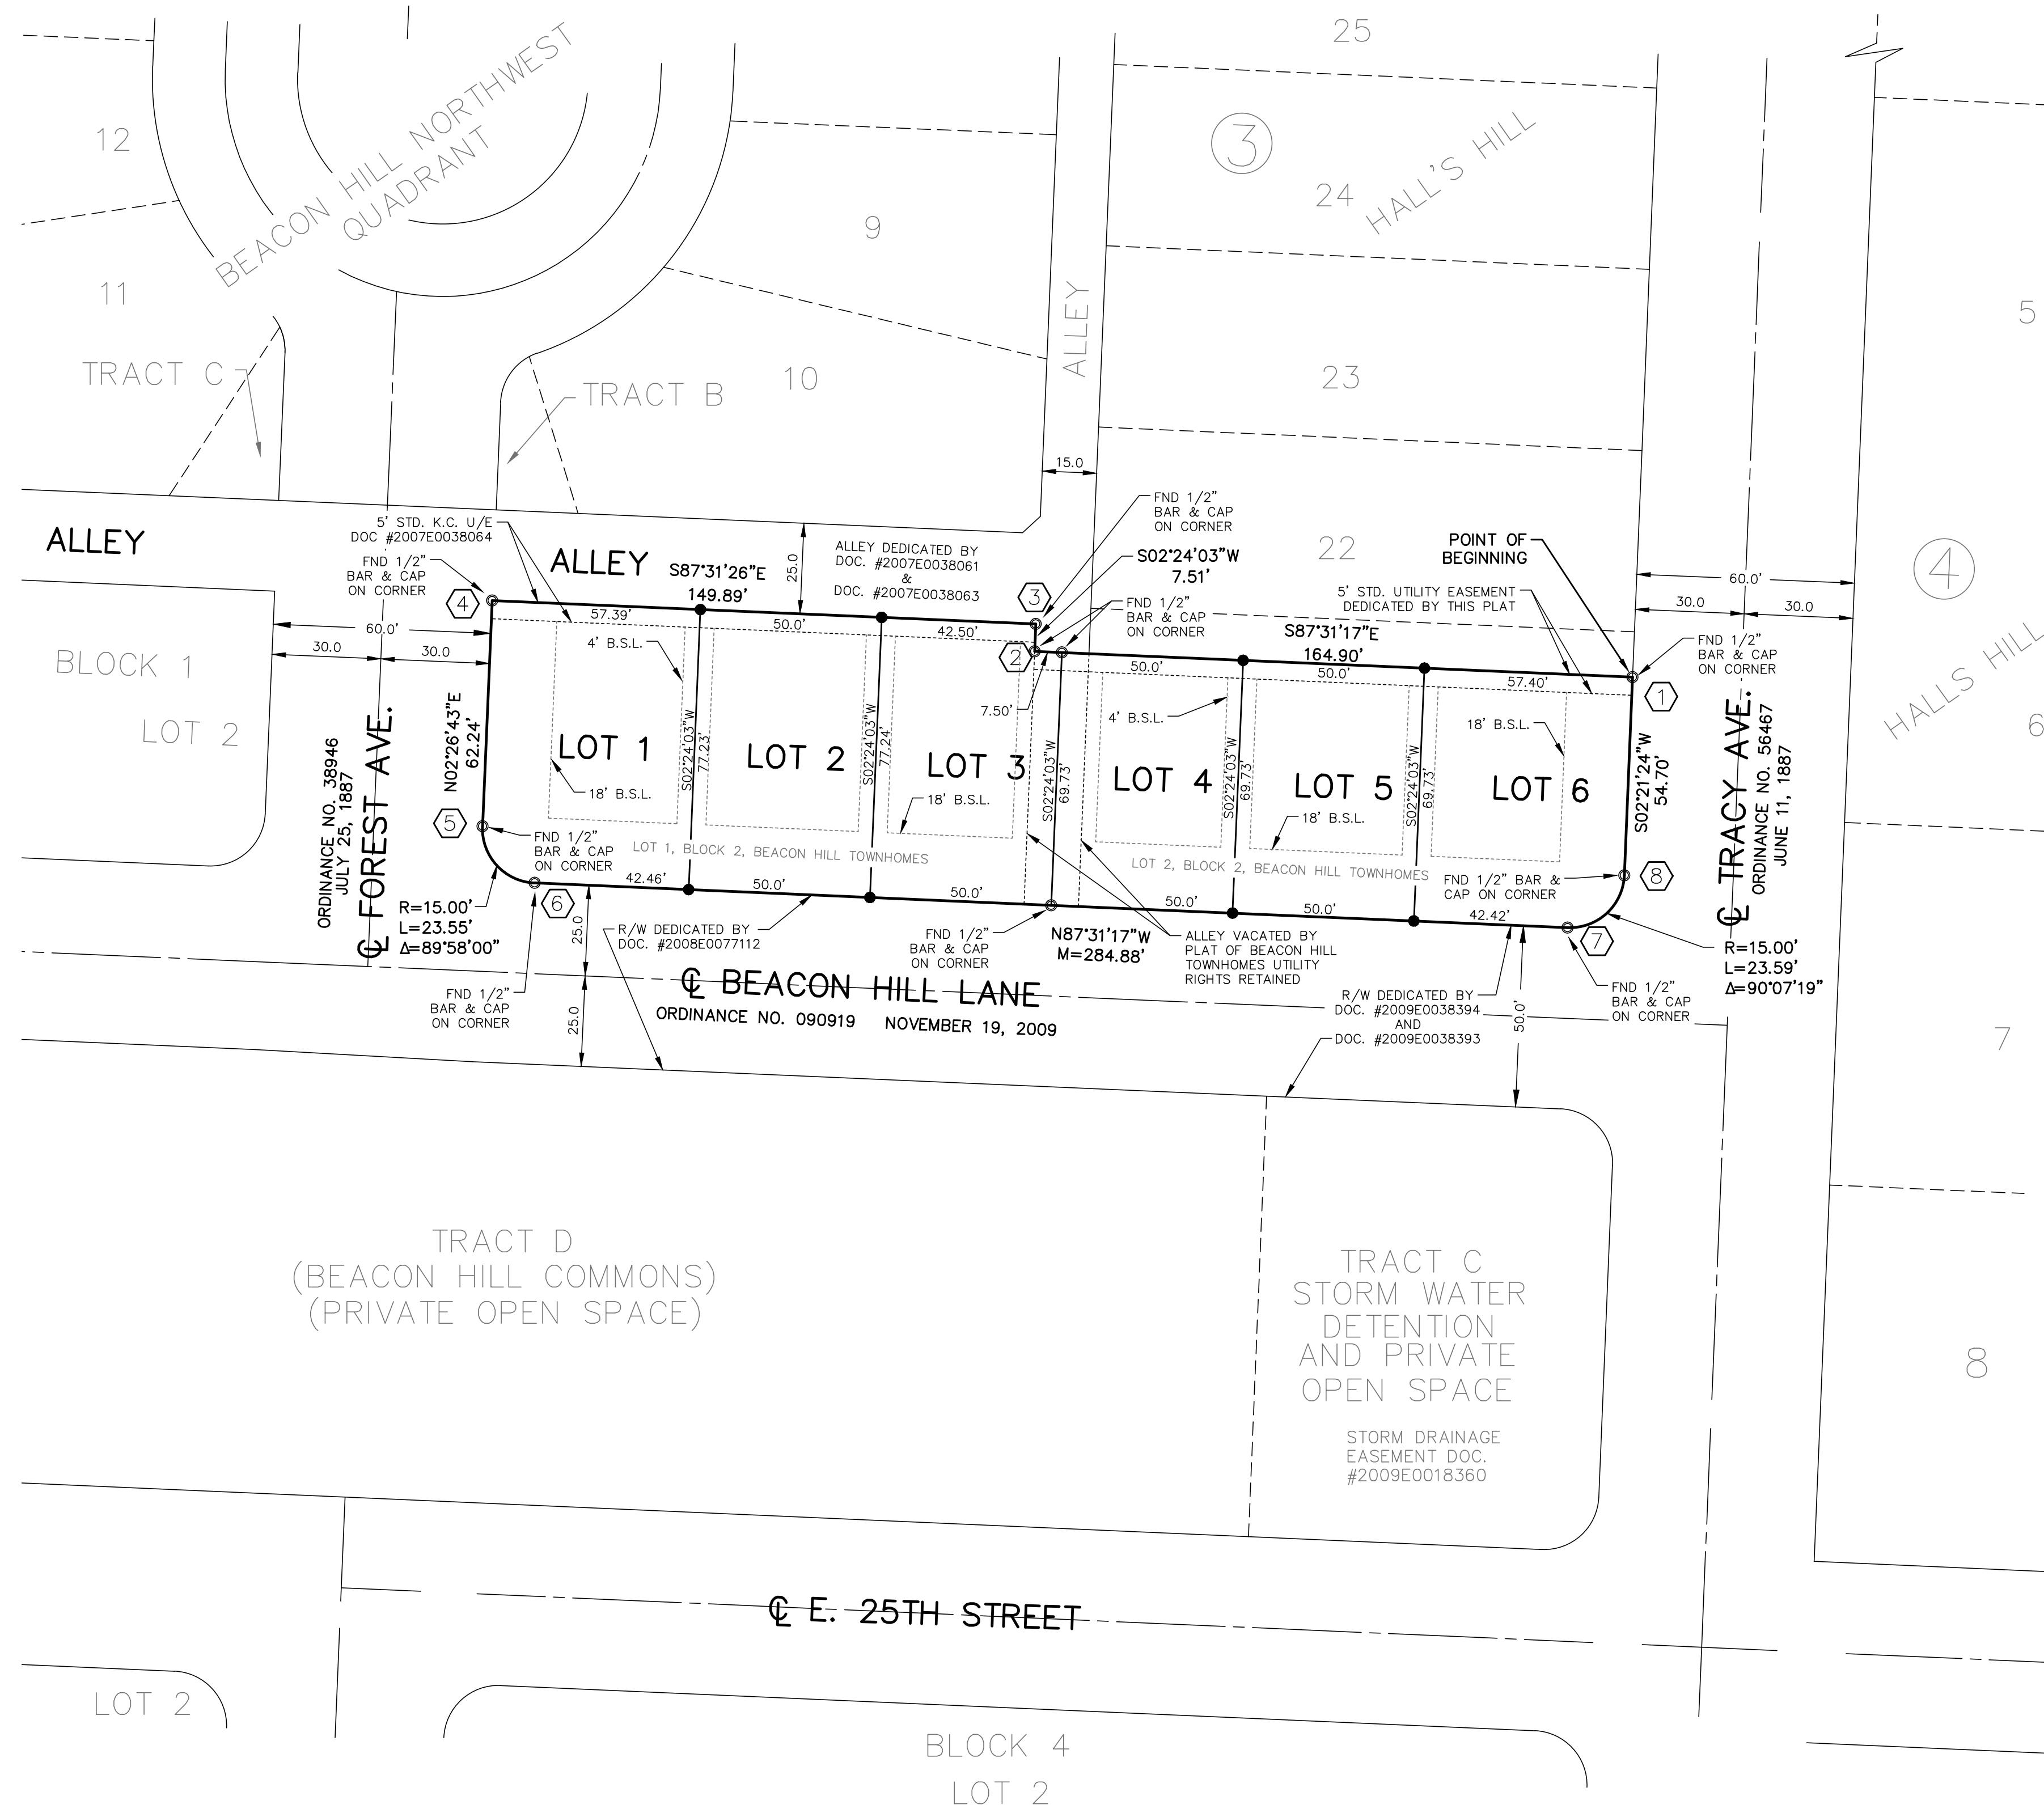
25

12

BEACON HILL NORTHWEST QUADRANT

3

24

HALL'S HILL

9

11

ALLEY

5

TRACT C

TRACT B

10

23

15.0

ALLEY

5' STD. K.C. U/E
DOC #2007E0038064

FND 1/2" BAR & CAP ON CORNER

ALLEY

S87°31'26"E
149.89'

25.0

ALLEY DEDICATED BY DOC. #2007E0038061 & DOC. #2007E0038063

FND 1/2" BAR & CAP ON CORNER

S02°24'03"W
7.51'

22

POINT OF BEGINNING

4

60.0'

4

3

FND 1/2" BAR & CAP ON CORNER

5' STD. UTILITY EASEMENT DEDICATED BY THIS PLAT

30.0

30.0

BLOCK 1

57.39'

50.0'

42.50'

S87°31'17"E
164.90'

FND 1/2" BAR & CAP ON CORNER

60.0'

2

50.0'

50.0'

57.40'

HALLS HILL

30.0

30.0

4' B.S.L.

1

6

LOT 2

N02°26'43"E
62.24'

LOT 1

S02°24'03"W
77.23'

LOT 2

S02°24'03"W
77.24'

LOT 3

7.50'

S02°24'03"W
69.73'

4' B.S.L.

LOT 4

S02°24'03"W
69.73'

LOT 5

S02°24'03"W
69.73'

18' B.S.L.

LOT 6

S02°21'24"W
54.70'

ORDINANCE NO. 38946
JULY 25, 1887

℄ FOREST AVE.

18' B.S.L.

18' B.S.L.

18' B.S.L.

℄ TRACY AVE.
ORDINANCE NO. 56467
JUNE 11, 1887

5

FND 1/2" BAR & CAP ON CORNER

LOT 1, BLOCK 2, BEACON HILL TOWNHOMES

LOT 2, BLOCK 2, BEACON HILL TOWNHOMES

FND 1/2" BAR & CAP ON CORNER

8

42.46'

50.0'

50.0'

50.0'

50.0'

42.42'

R=15.00'
L=23.55'
Δ=89°58'00"

6

25.0

R/W DEDICATED BY DOC. #2008E0077112

FND 1/2" BAR & CAP ON CORNER

N87°31'17"W
M=284.88'

ALLEY VACATED BY PLAT OF BEACON HILL TOWNHOMES UTILITY RIGHTS RETAINED

7

R=15.00'
L=23.59'
Δ=90°07'19"

FND 1/2" BAR & CAP ON CORNER

℄ BEACON HILL LANE

ORDINANCE NO. 090919 NOVEMBER 19, 2009

R/W DEDICATED BY DOC. #2009E0038394 AND DOC. #2009E0038393

50.0'

FND 1/2" BAR & CAP ON CORNER

25.0

7

TRACT D
(BEACON HILL COMMONS)
(PRIVATE OPEN SPACE)

TRACT C
STORM WATER DETENTION AND PRIVATE OPEN SPACE

STORM DRAINAGE EASEMENT DOC. #2009E0018360

8

℄ E. 25TH STREET

LOT 2

BLOCK 4
LOT 2